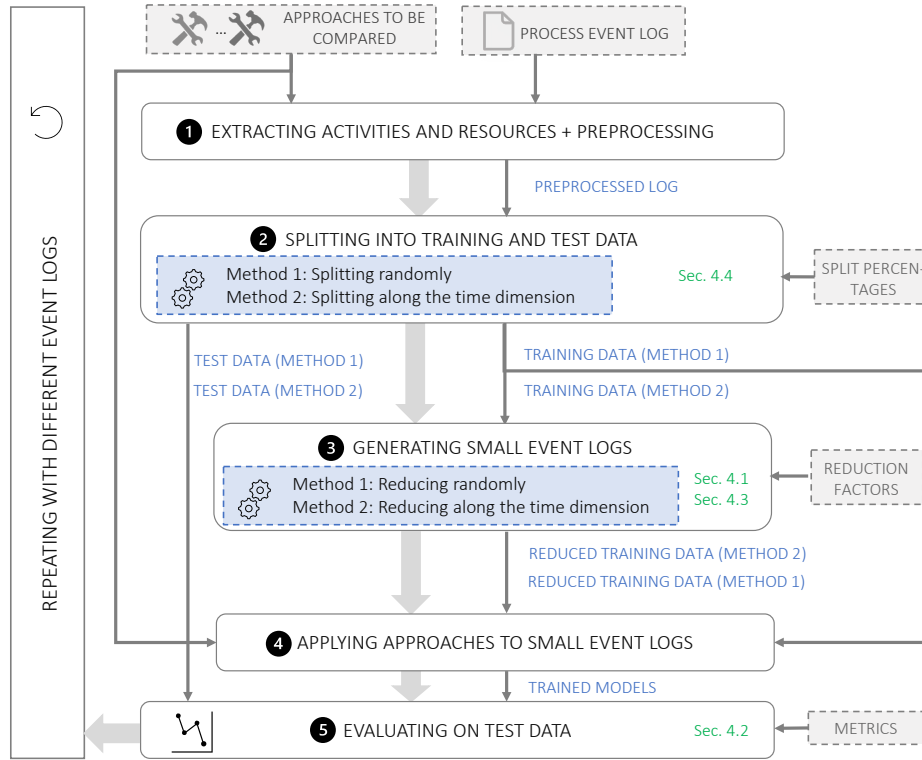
REPEATING WITH DIFFERENT EVENT LOGS

... APPROACHES TO BE COMPARED

PROCESS EVENT LOG

1 EXTRACTING ACTIVITIES AND RESOURCES + PREPROCESSING

PREPROCESSED LOG

2 SPLITTING INTO TRAINING AND TEST DATA

Method 1: Splitting randomly
Method 2: Splitting along the time dimension

Sec. 4.4

SPLIT PERCENTAGES

TEST DATA (METHOD 1)
TEST DATA (METHOD 2)

TRAINING DATA (METHOD 1)
TRAINING DATA (METHOD 2)

3 GENERATING SMALL EVENT LOGS

Method 1: Reducing randomly
Method 2: Reducing along the time dimension

Sec. 4.1
Sec. 4.3

REDUCTION FACTORS

REDUCED TRAINING DATA (METHOD 2)
REDUCED TRAINING DATA (METHOD 1)

4 APPLYING APPROACHES TO SMALL EVENT LOGS

TRAINED MODELS

5 EVALUATING ON TEST DATA

Sec. 4.2

METRICS